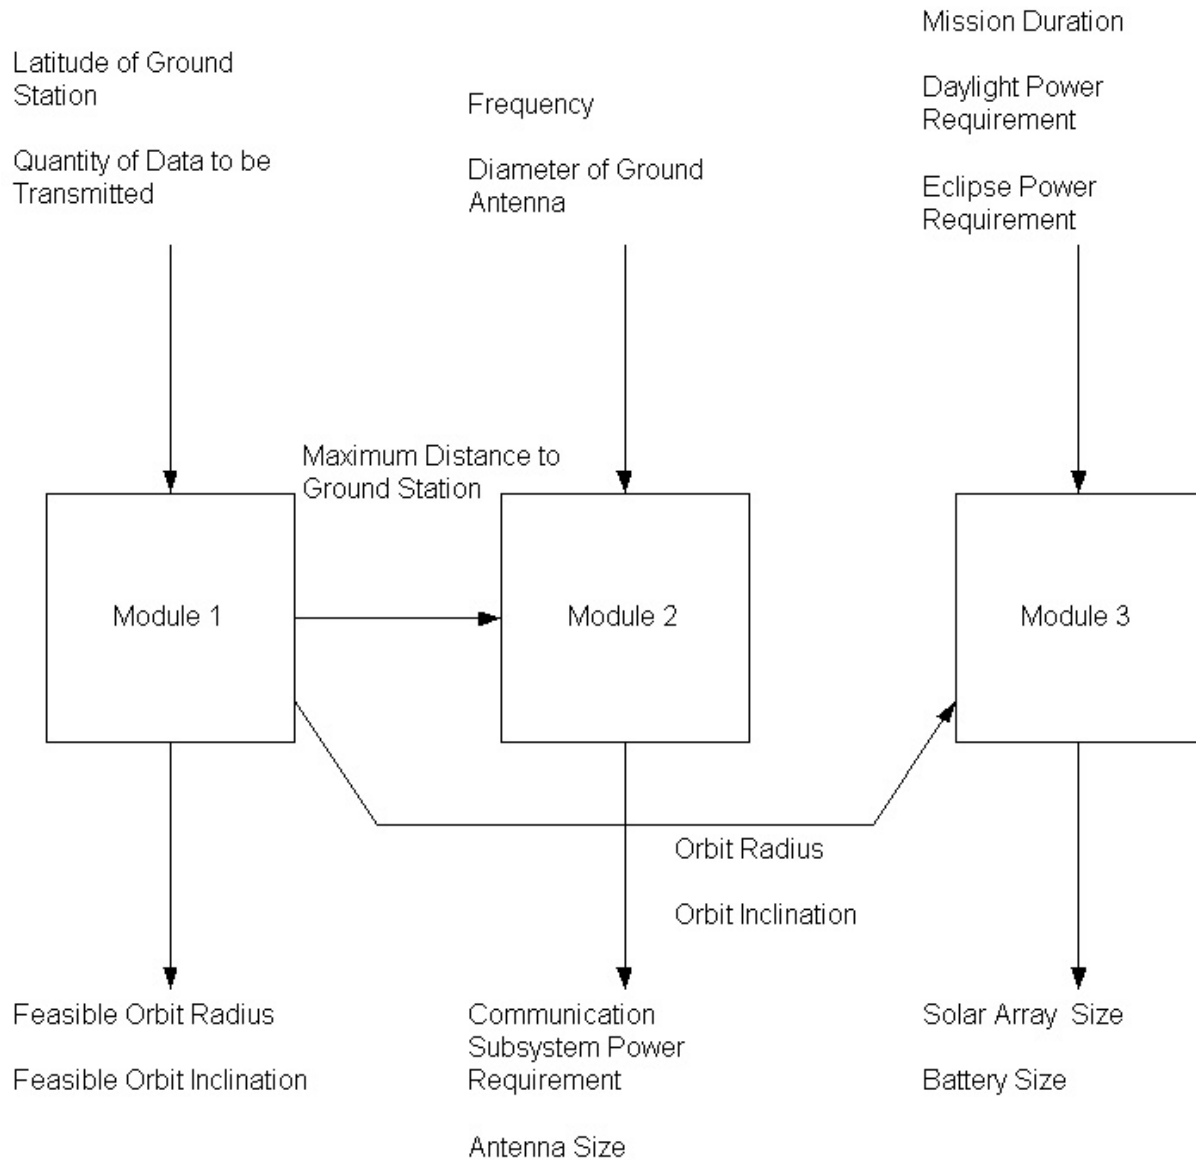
Latitude of Ground Station

Quantity of Data to be Transmitted

Frequency

Diameter of Ground Antenna

Mission Duration

Daylight Power Requirement

Eclipse Power Requirement

Maximum Distance to Ground Station

Module 1

Module 2

Module 3

Orbit Radius

Orbit Inclination

Feasible Orbit Radius

Feasible Orbit Inclination

Communication Subsystem Power Requirement

Antenna Size

Solar Array Size

Battery Size